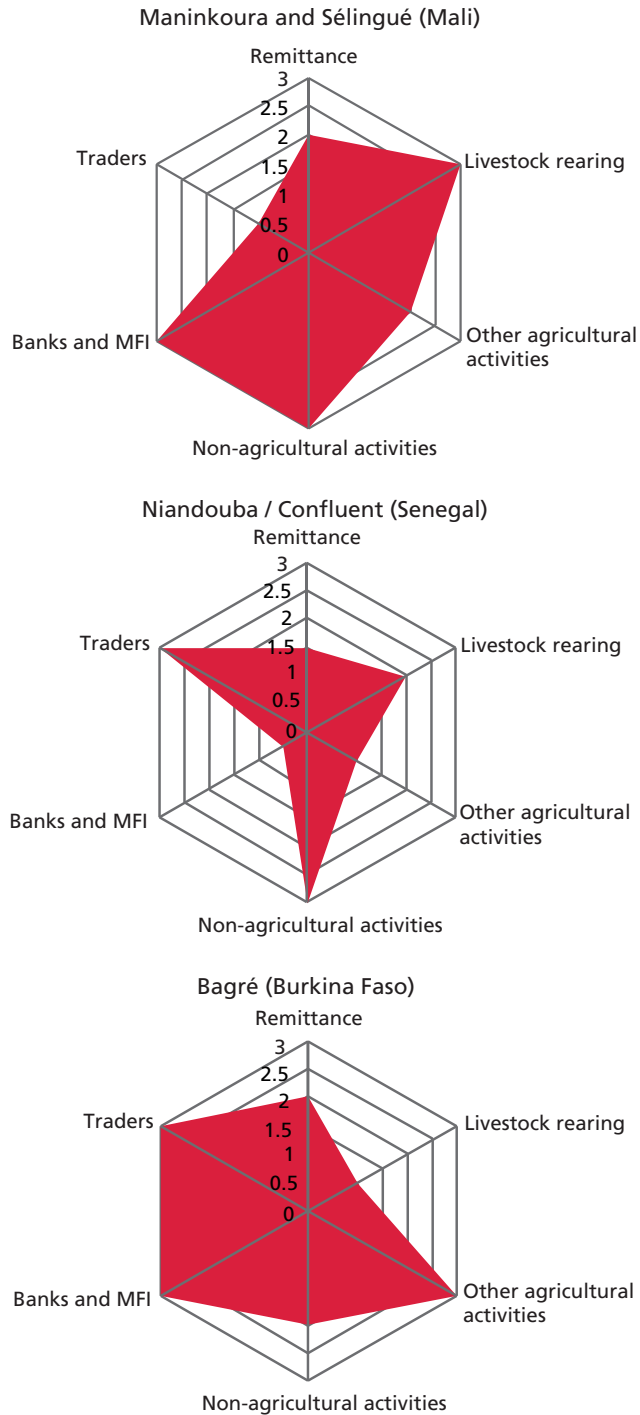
Maninkoura and Sélingué (Mali)

Remittance
3
2.5
2
1.5
1
0.5
0
Livestock rearing
Other agricultural activities
Non-agricultural activities
Banks and MFI
Traders

Niandouba / Confluent (Senegal)

Remittance
3
2.5
2
1.5
1
0.5
0
Livestock rearing
Other agricultural activities
Non-agricultural activities
Banks and MFI
Traders

Bagré (Burkina Faso)

Remittance
3
2.5
2
1.5
1
0.5
0
Livestock rearing
Other agricultural activities
Non-agricultural activities
Banks and MFI
Traders